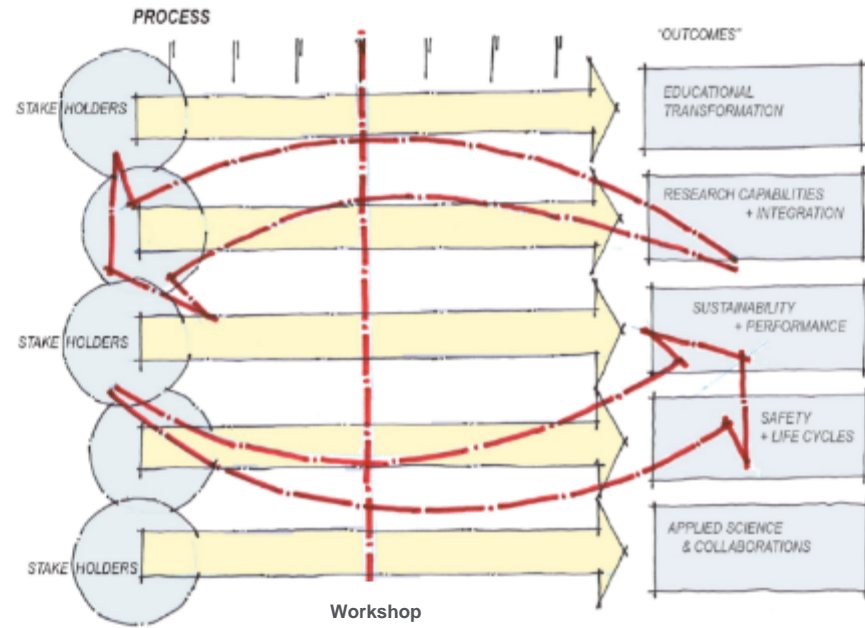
PROCESS

"OUTCOMES"

STAKE HOLDERS

EDUCATIONAL TRANSFORMATION

RESEARCH CAPABILITIES + INTEGRATION

STAKE HOLDERS

SUSTAINABILITY + PERFORMANCE

SAFETY + LIFE CYCLES

STAKE HOLDERS

APPLIED SCIENCE & COLLABORATIONS

Workshop